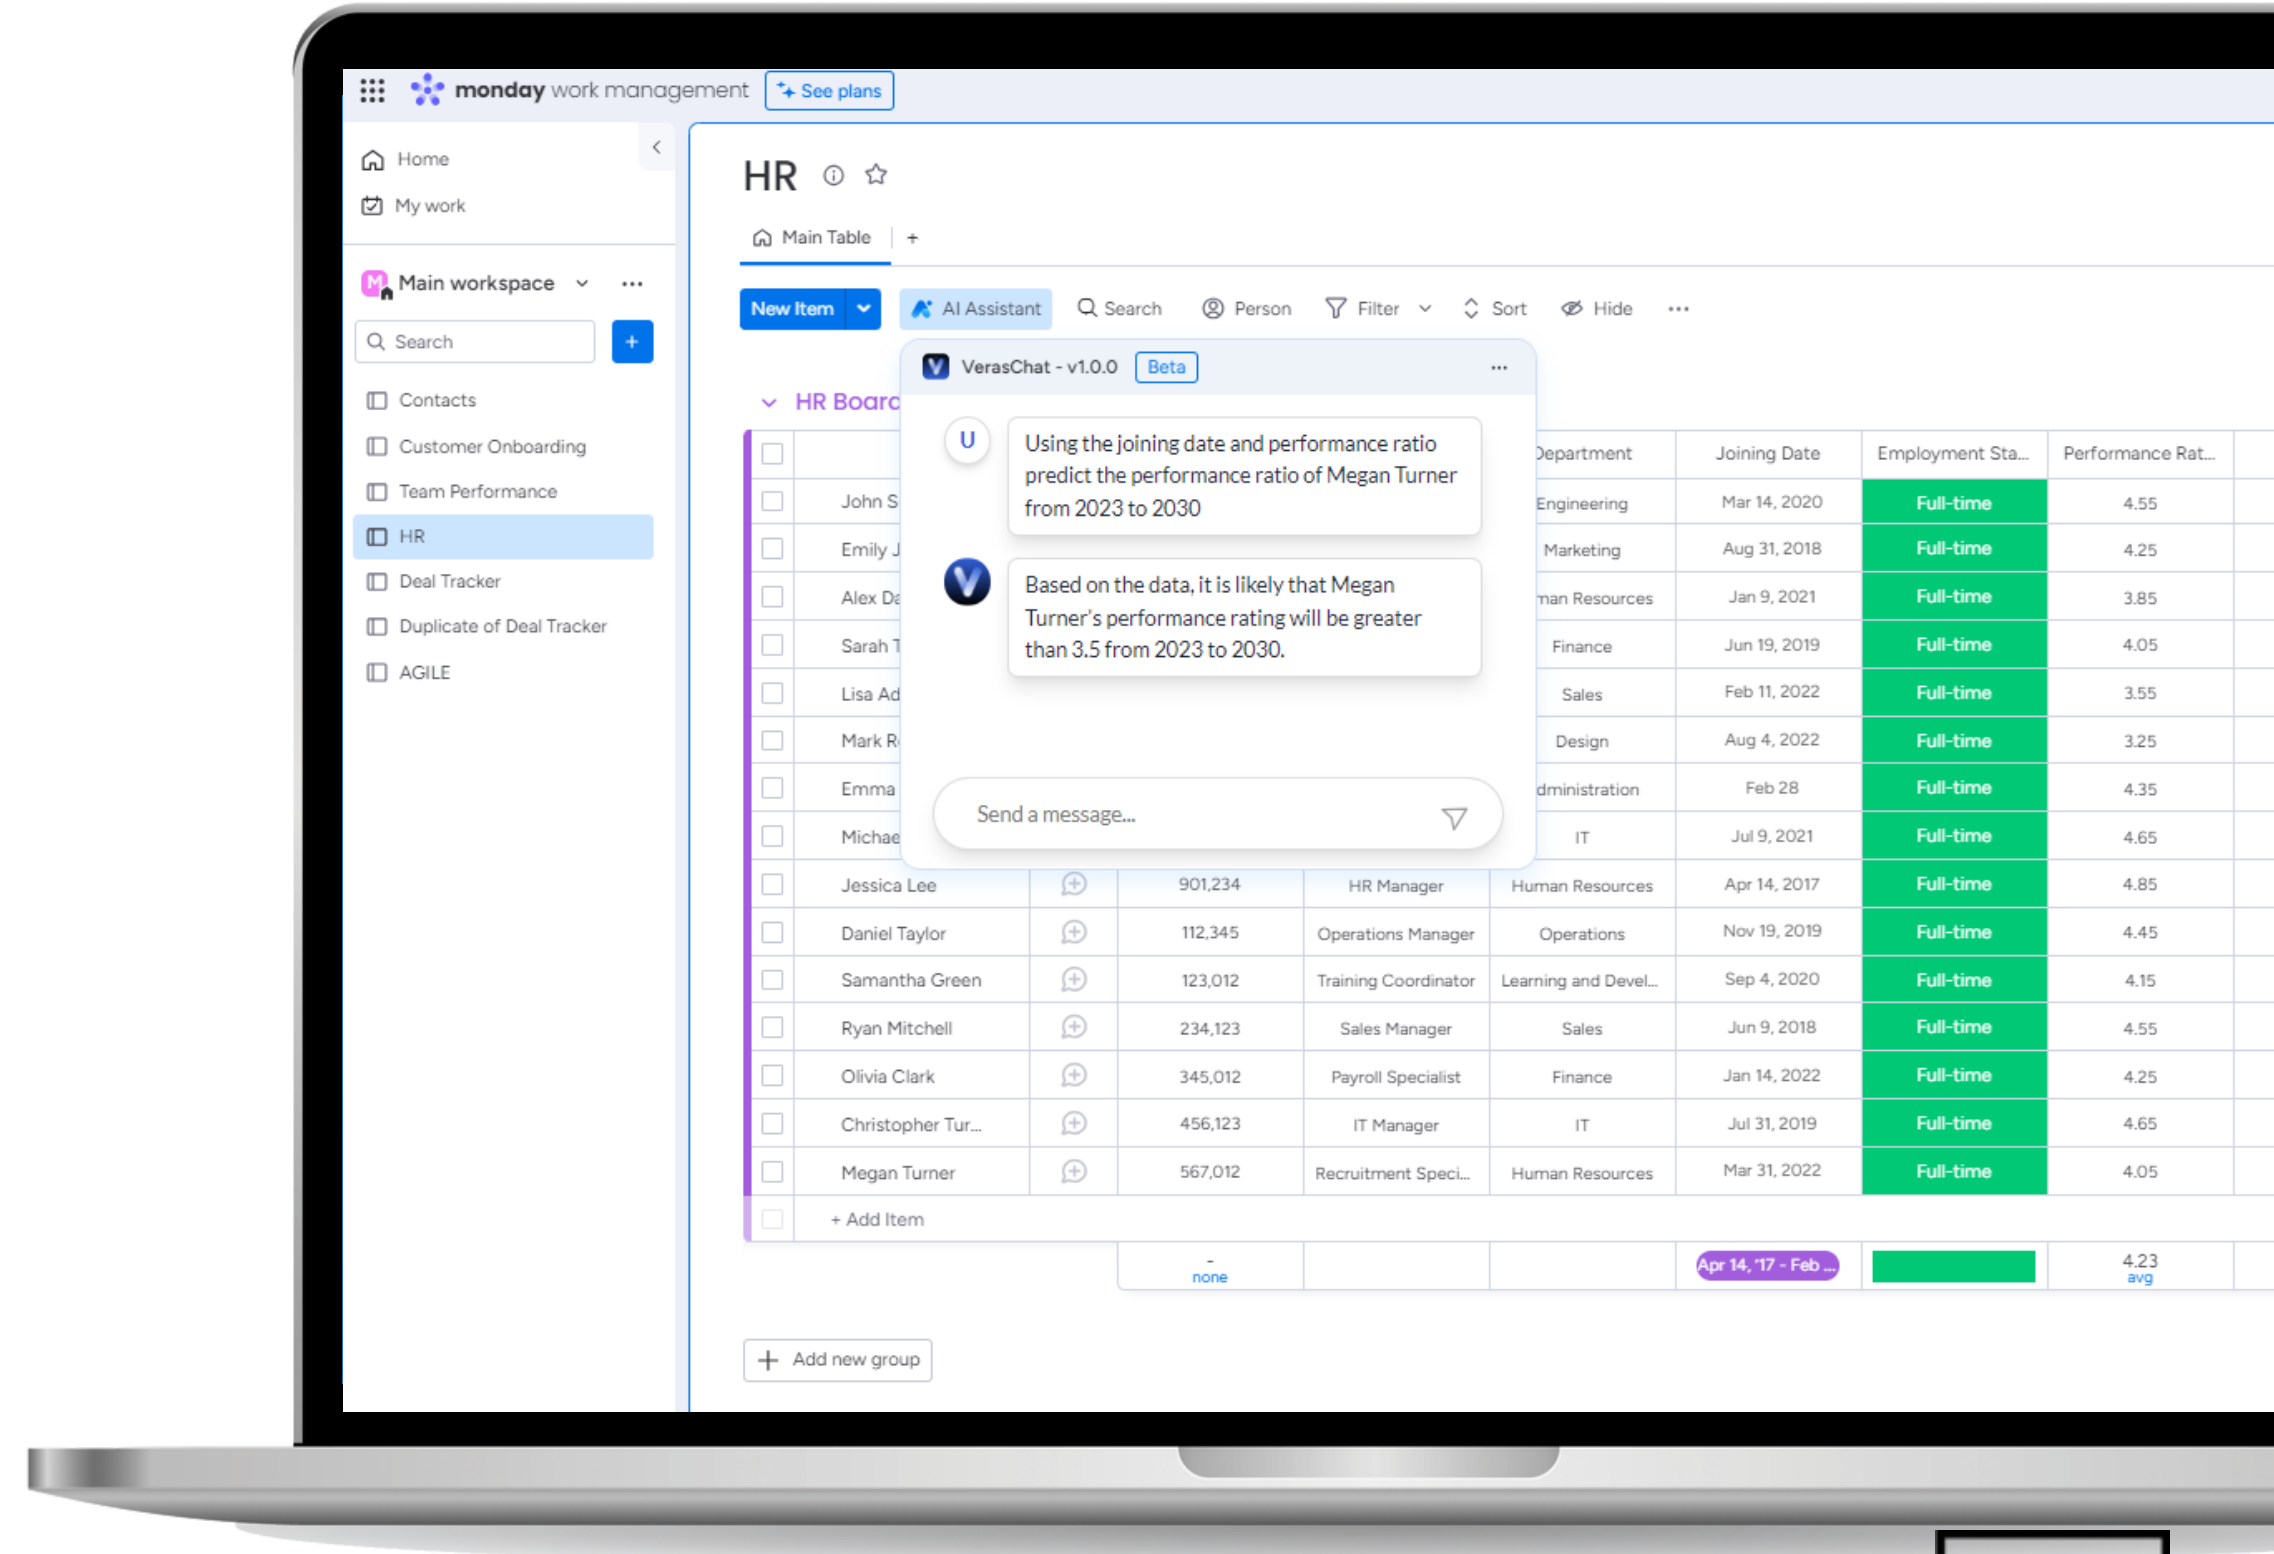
monday work management  See plans

Home
My work

Main workspace ...
Search +

Contacts
Customer Onboarding
Team Performance
HR
Deal Tracker
Duplicate of Deal Tracker
AGILE

HR

Main Table +

New Item  AI Assistant  Search  Person  Filter  Sort  Hide ...

HR Boarc

VerasChat - v1.0.0 Beta ...

U Using the joining date and performance ratio predict the performance ratio of Megan Turner from 2023 to 2030

V Based on the data, it is likely that Megan Turner's performance rating will be greater than 3.5 from 2023 to 2030.

Send a message...

| | | | | Department | Joining Date | Employment Sta... | Performance Rat... |
|---|---|---|---|---|---|---|---|
| John S | | | | Engineering | Mar 14, 2020 | Full-time | 4.55 |
| Emily J | | | | Marketing | Aug 31, 2018 | Full-time | 4.25 |
| Alex Da | | | | man Resources | Jan 9, 2021 | Full-time | 3.85 |
| Sarah T | | | | Finance | Jun 19, 2019 | Full-time | 4.05 |
| Lisa Ad | | | | Sales | Feb 11, 2022 | Full-time | 3.55 |
| Mark R | | | | Design | Aug 4, 2022 | Full-time | 3.25 |
| Emma | | | | dministration | Feb 28 | Full-time | 4.35 |
| Michae | | | | IT | Jul 9, 2021 | Full-time | 4.65 |
| Jessica Lee | | 901,234 | HR Manager | Human Resources | Apr 14, 2017 | Full-time | 4.85 |
| Daniel Taylor | | 112,345 | Operations Manager | Operations | Nov 19, 2019 | Full-time | 4.45 |
| Samantha Green | | 123,012 | Training Coordinator | Learning and Devel... | Sep 4, 2020 | Full-time | 4.15 |
| Ryan Mitchell | | 234,123 | Sales Manager | Sales | Jun 9, 2018 | Full-time | 4.55 |
| Olivia Clark | | 345,012 | Payroll Specialist | Finance | Jan 14, 2022 | Full-time | 4.25 |
| Christopher Tur... | | 456,123 | IT Manager | IT | Jul 31, 2019 | Full-time | 4.65 |
| Megan Turner | | 567,012 | Recruitment Speci... | Human Resources | Mar 31, 2022 | Full-time | 4.05 |
| + Add Item | | | | | | | |
| | | - none | | | Apr 14, '17 - Feb ... | | 4.23 avg |

Add new group